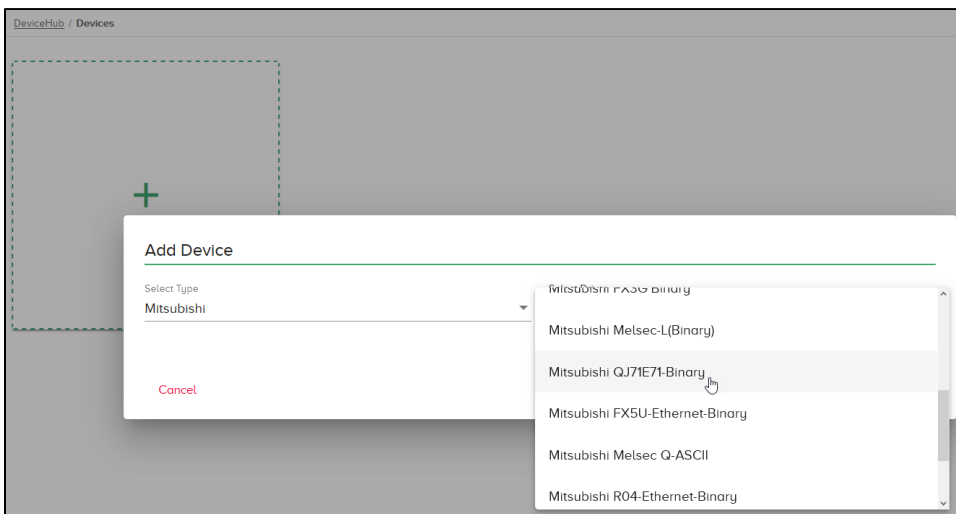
DeviceHub / Devices

+

Add Device

Select Type
Mitsubishi

Cancel

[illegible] FX3G Binary
Mitsubishi Melsec-L(Binary)
Mitsubishi QJ71E71-Binary
Mitsubishi FX5U-Ethernet-Binary
Mitsubishi Melsec Q-ASCII
Mitsubishi R04-Ethernet-Binary